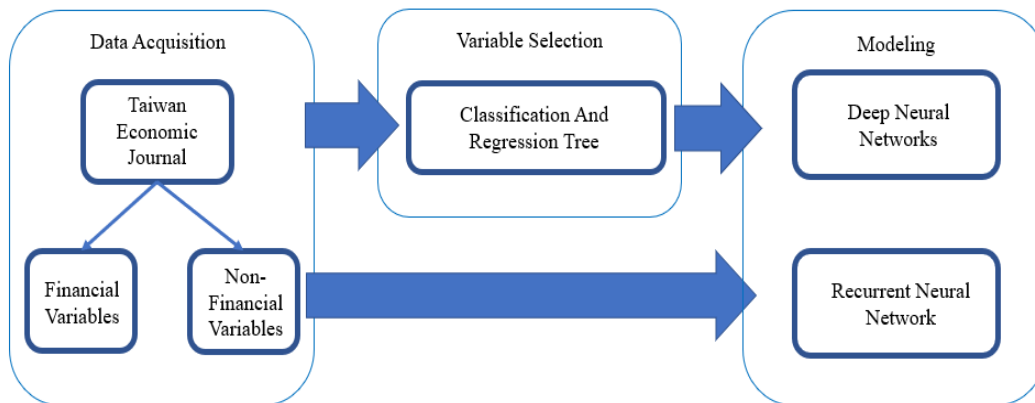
Data Acquisition

Taiwan Economic Journal

Financial Variables

Non-Financial Variables

Variable Selection

Classification And Regression Tree

Modeling

Deep Neural Networks

Recurrent Neural Network